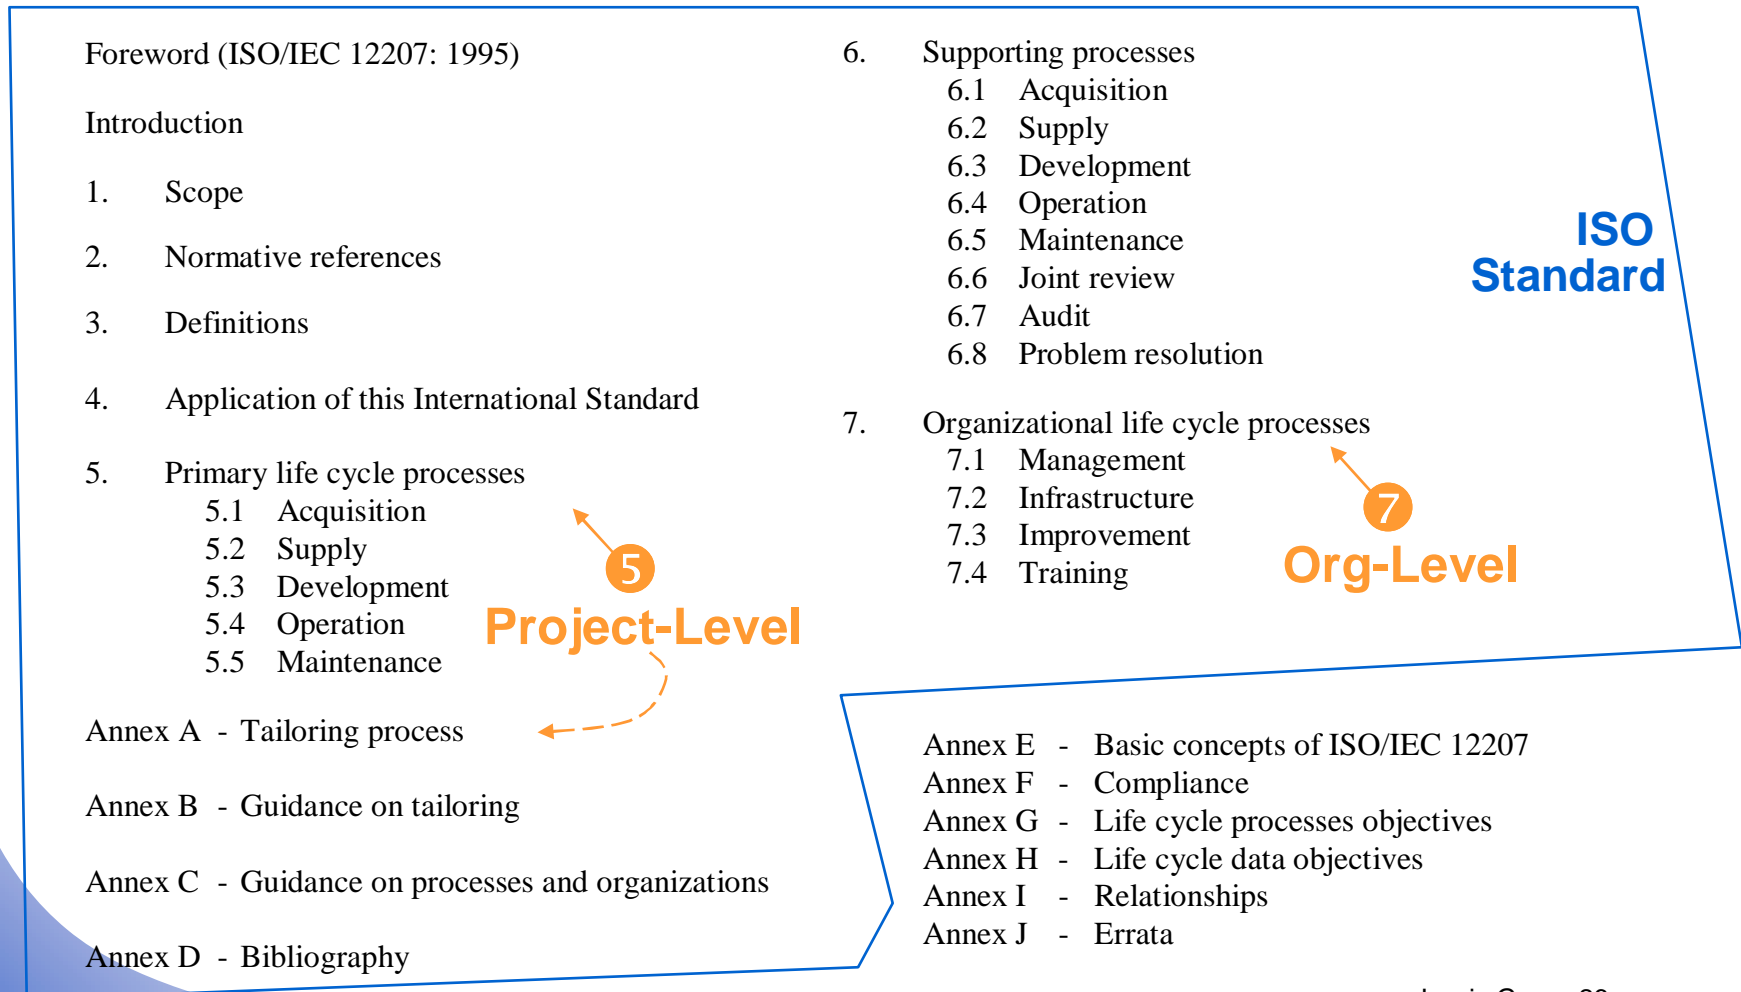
Foreword (ISO/IEC 12207: 1995)

Introduction

1. Scope

2. Normative references

3. Definitions

4. Application of this International Standard

5. Primary life cycle processes
5.1 Acquisition
5.2 Supply
5.3 Development
5.4 Operation
5.5 Maintenance

5
Project-Level

Annex A - Tailoring process

Annex B - Guidance on tailoring

Annex C - Guidance on processes and organizations

Annex D - Bibliography

6. Supporting processes
6.1 Acquisition
6.2 Supply
6.3 Development
6.4 Operation
6.5 Maintenance
6.6 Joint review
6.7 Audit
6.8 Problem resolution

ISO Standard

7. Organizational life cycle processes
7.1 Management
7.2 Infrastructure
7.3 Improvement
7.4 Training

7
Org-Level

Annex E - Basic concepts of ISO/IEC 12207
Annex F - Compliance
Annex G - Life cycle processes objectives
Annex H - Life cycle data objectives
Annex I - Relationships
Annex J - Errata

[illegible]